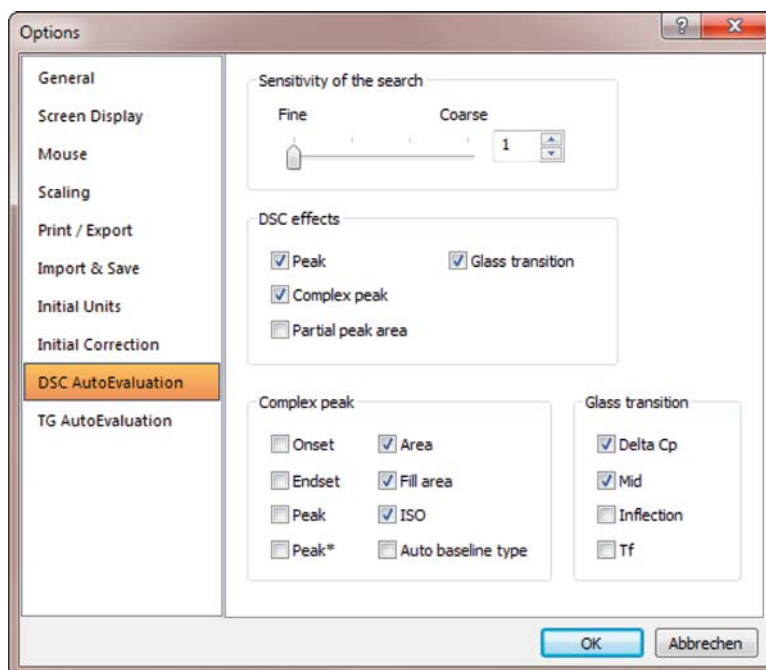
Options

?

x

General

Screen Display

Mouse

Scaling

Print / Export

Import & Save

Initial Units

Initial Correction

DSC AutoEvaluation

TG AutoEvaluation

Sensitivity of the search

Fine

Coarse

1

DSC effects

Peak

Glass transition

Complex peak

Partial peak area

Complex peak

Onset

Area

Endset

Fill area

Peak

ISO

Peak*

Auto baseline type

Glass transition

Delta Cp

Mid

Inflection

Tf

OK

Abbrechen